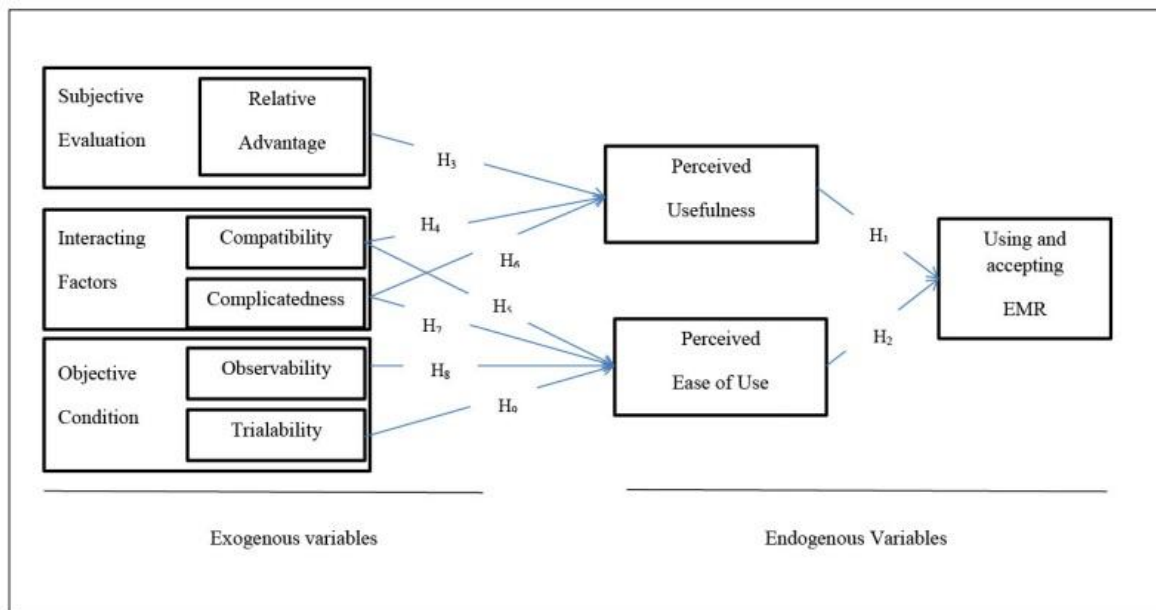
Subjective Evaluation

Relative Advantage

Interacting Factors

Compatibility

Complicatedness

Objective Condition

Observability

Trialability

$H_3$

$H_4$

$H_6$

$H_5$

$H_7$

$H_8$

$H_0$

Perceived Usefulness

Perceived Ease of Use

$H_1$

$H_2$

Using and accepting EMR

Exogenous variables

Endogenous Variables